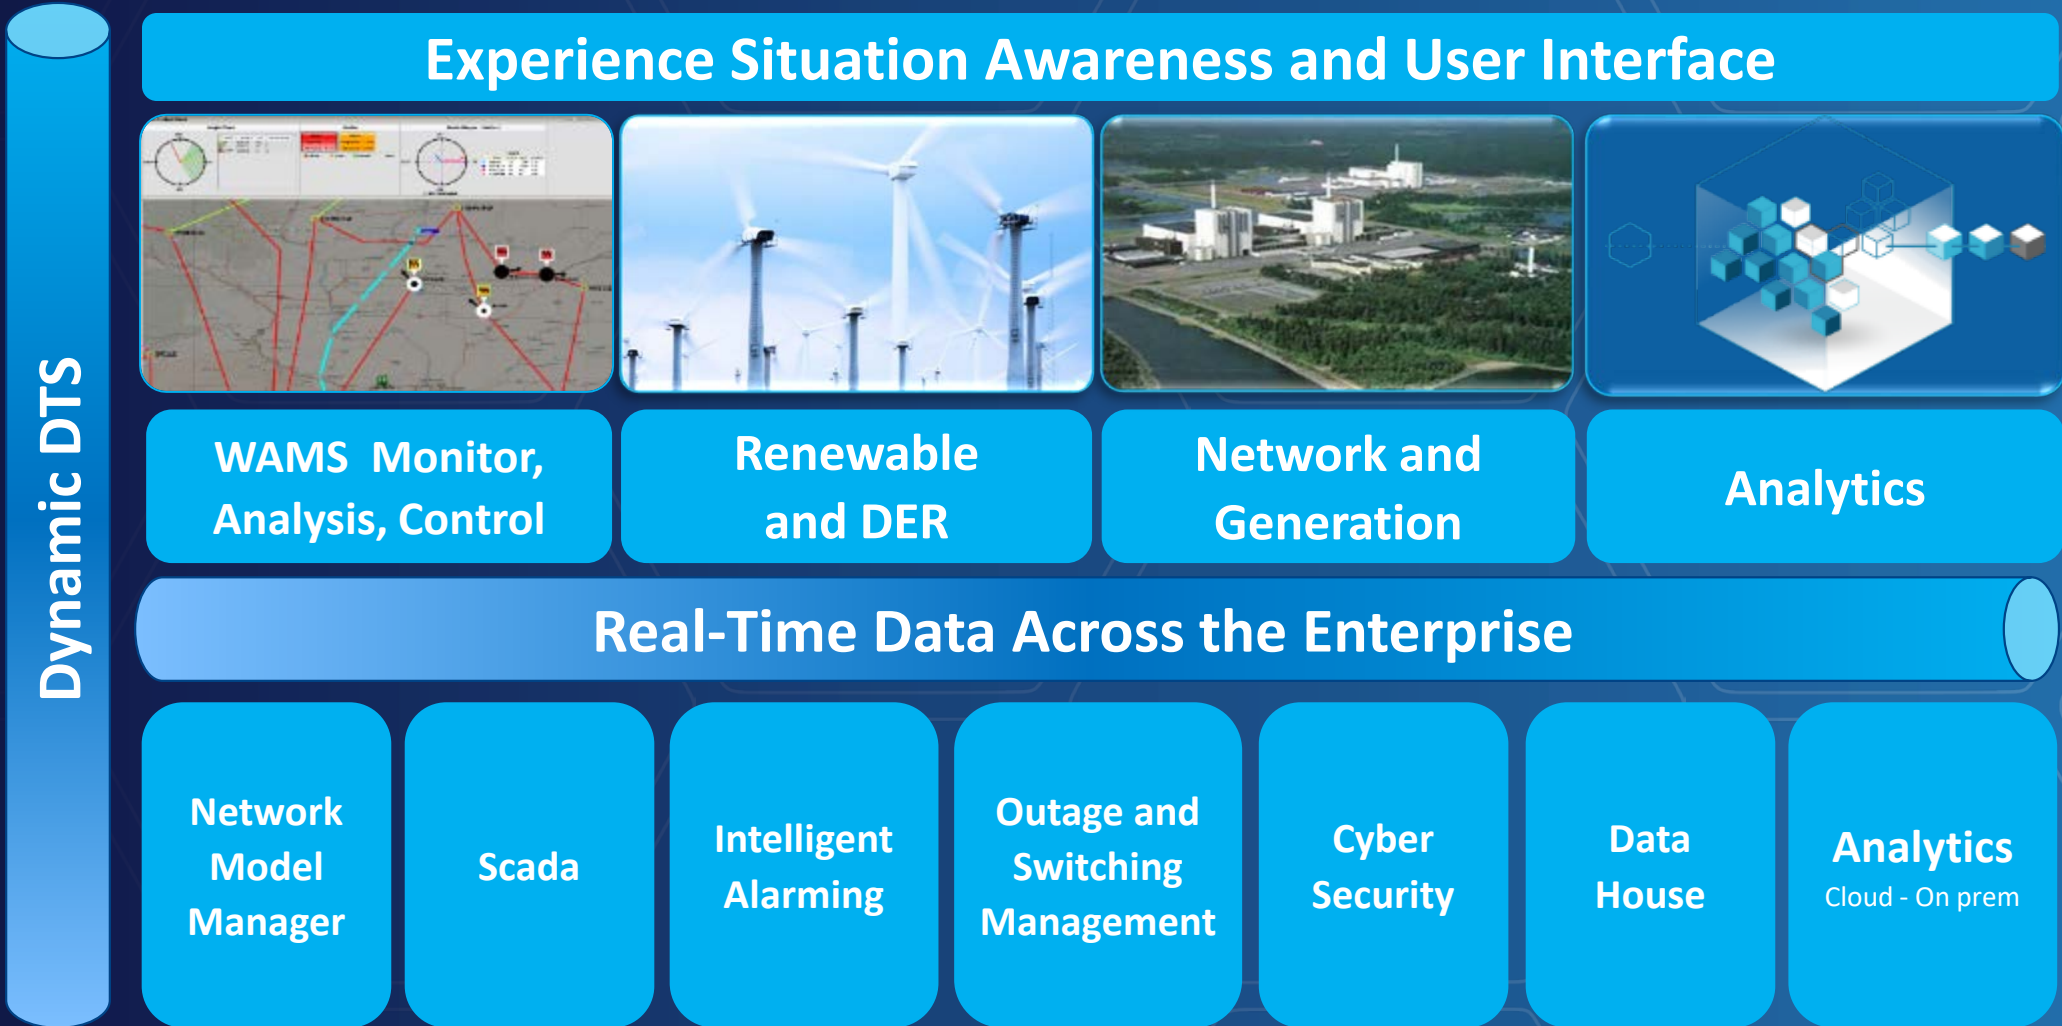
Dynamic DTS

Experience Situation Awareness and User Interface

WAMS Monitor, Analysis, Control

Renewable and DER

Network and Generation

Analytics

Real-Time Data Across the Enterprise

Network Model Manager

Scada

Intelligent Alarming

Outage and Switching Management

Cyber Security

Data House

Analytics
Cloud - On prem